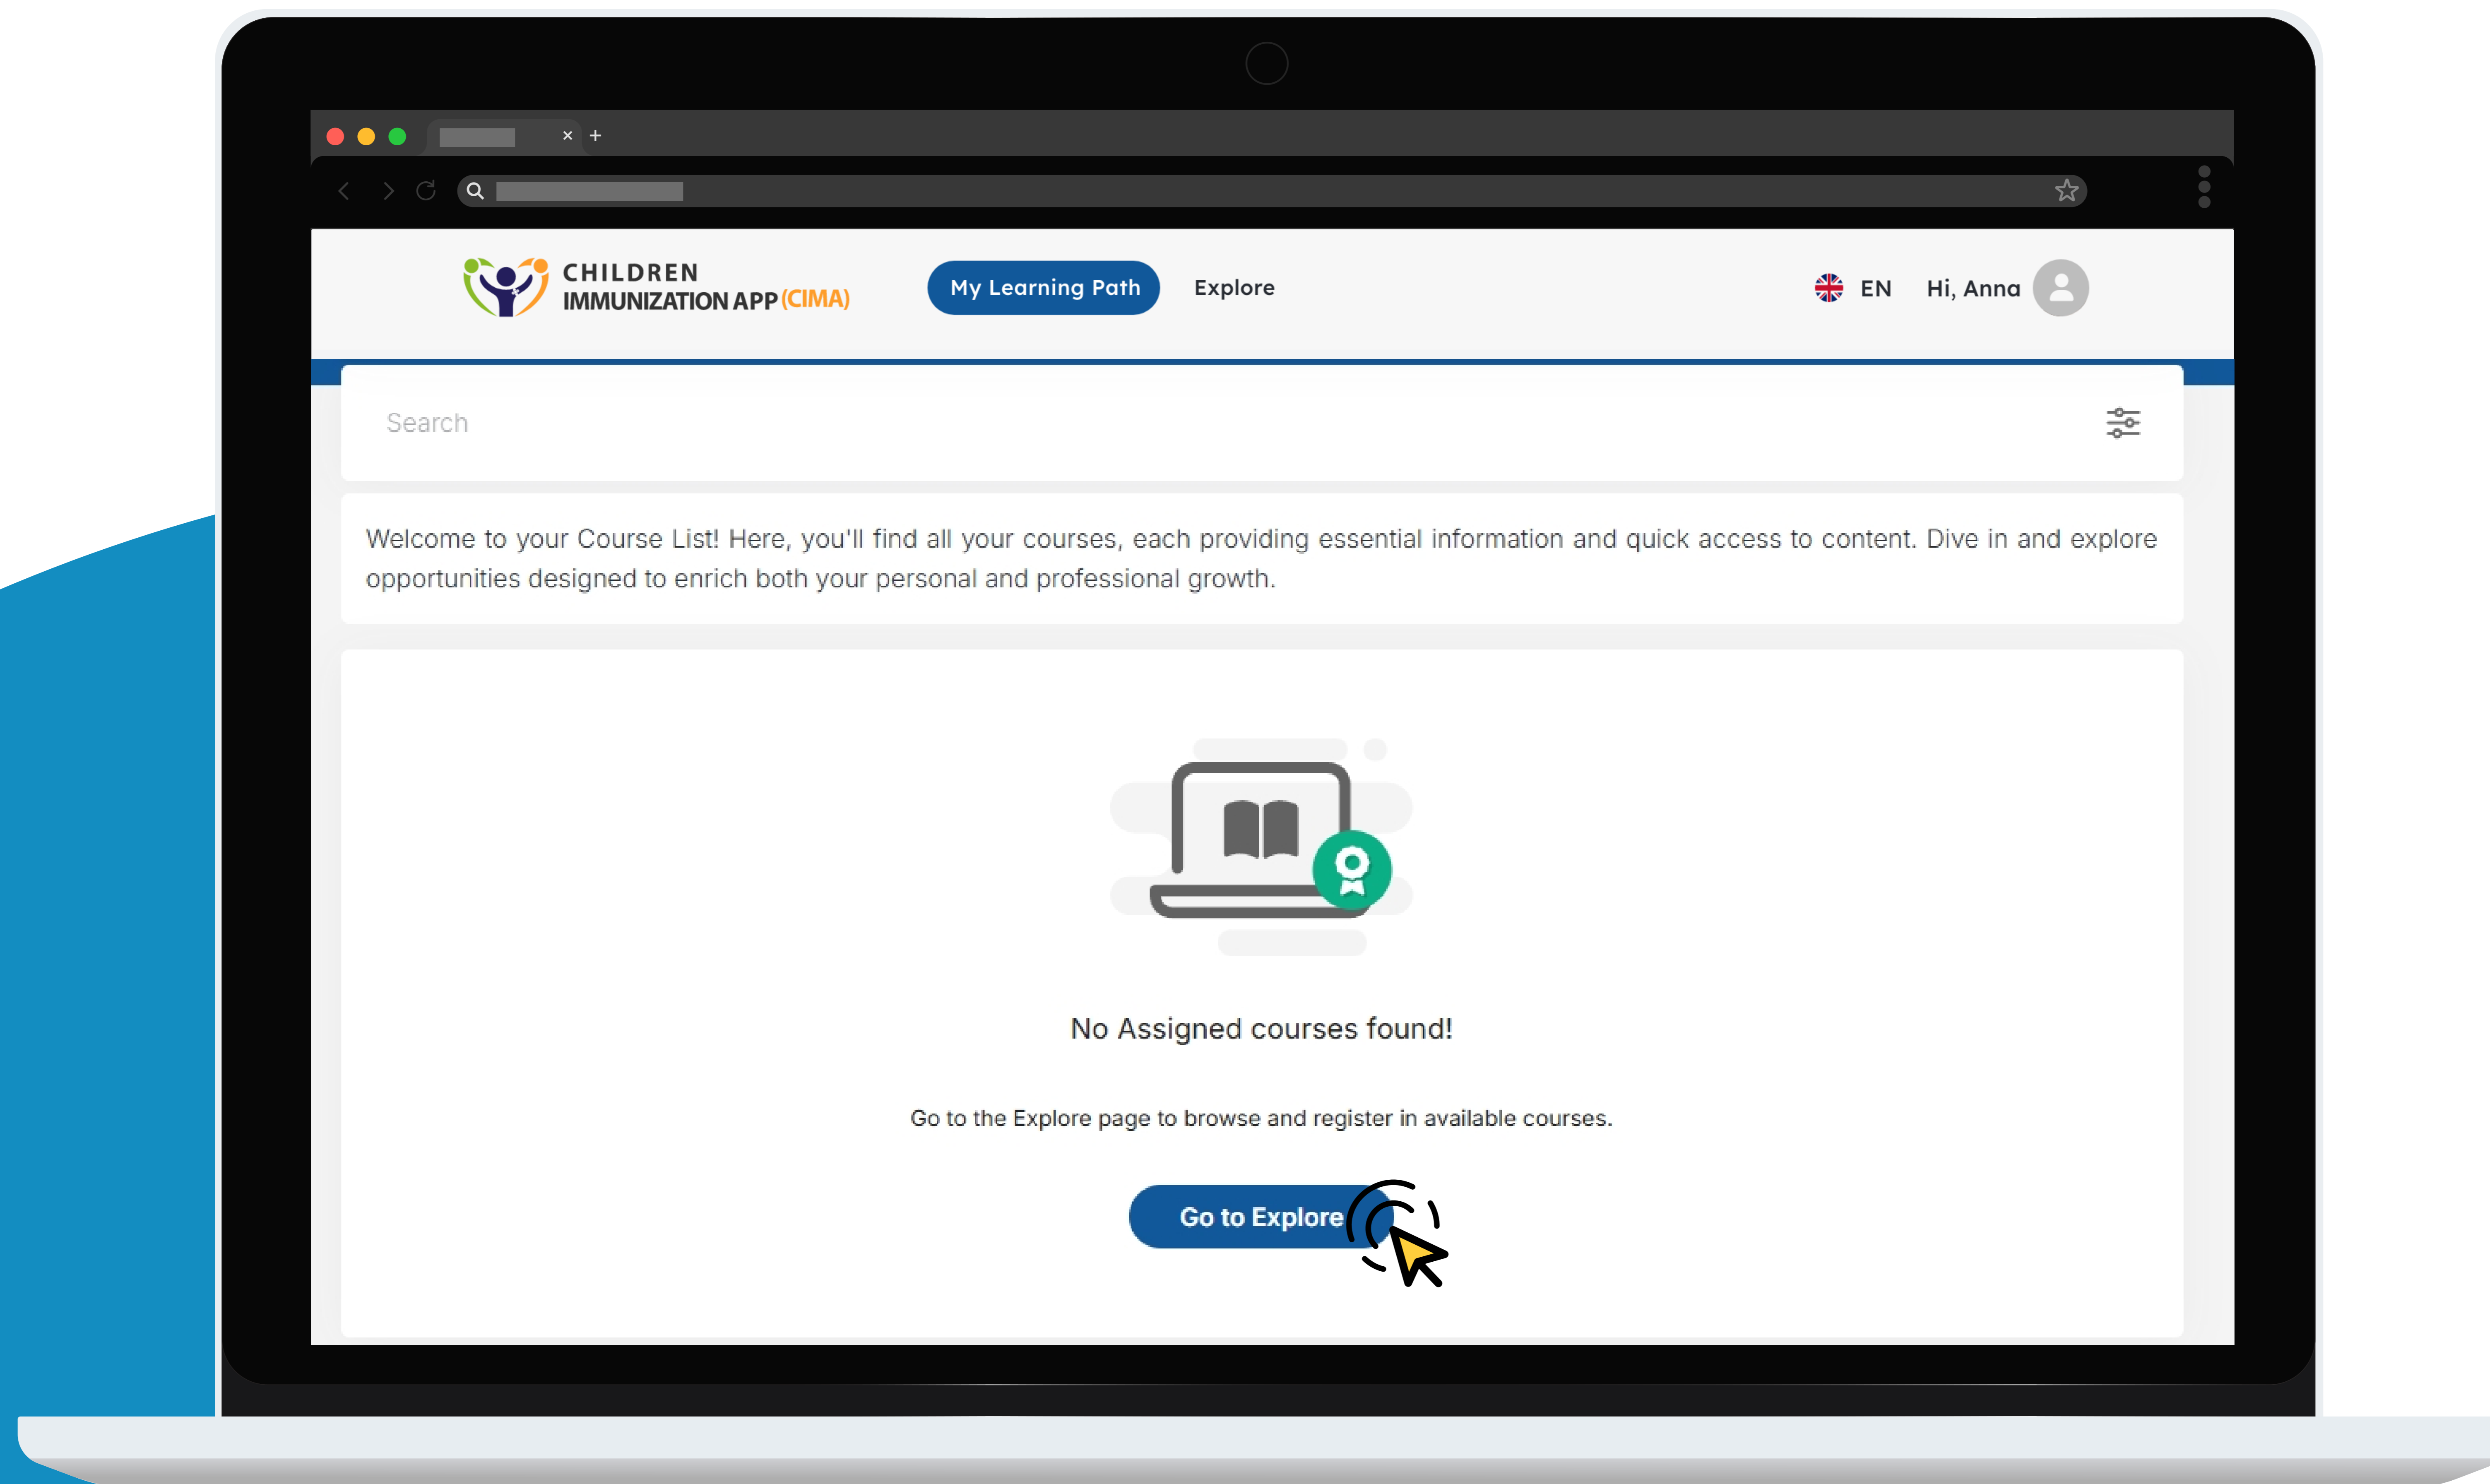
CHILDREN
IMMUNIZATION APP (CIMA)

My Learning Path

Explore

EN

Hi, Anna

Search

Welcome to your Course List! Here, you'll find all your courses, each providing essential information and quick access to content. Dive in and explore opportunities designed to enrich both your personal and professional growth.

No Assigned courses found!

Go to the Explore page to browse and register in available courses.

Go to Explore